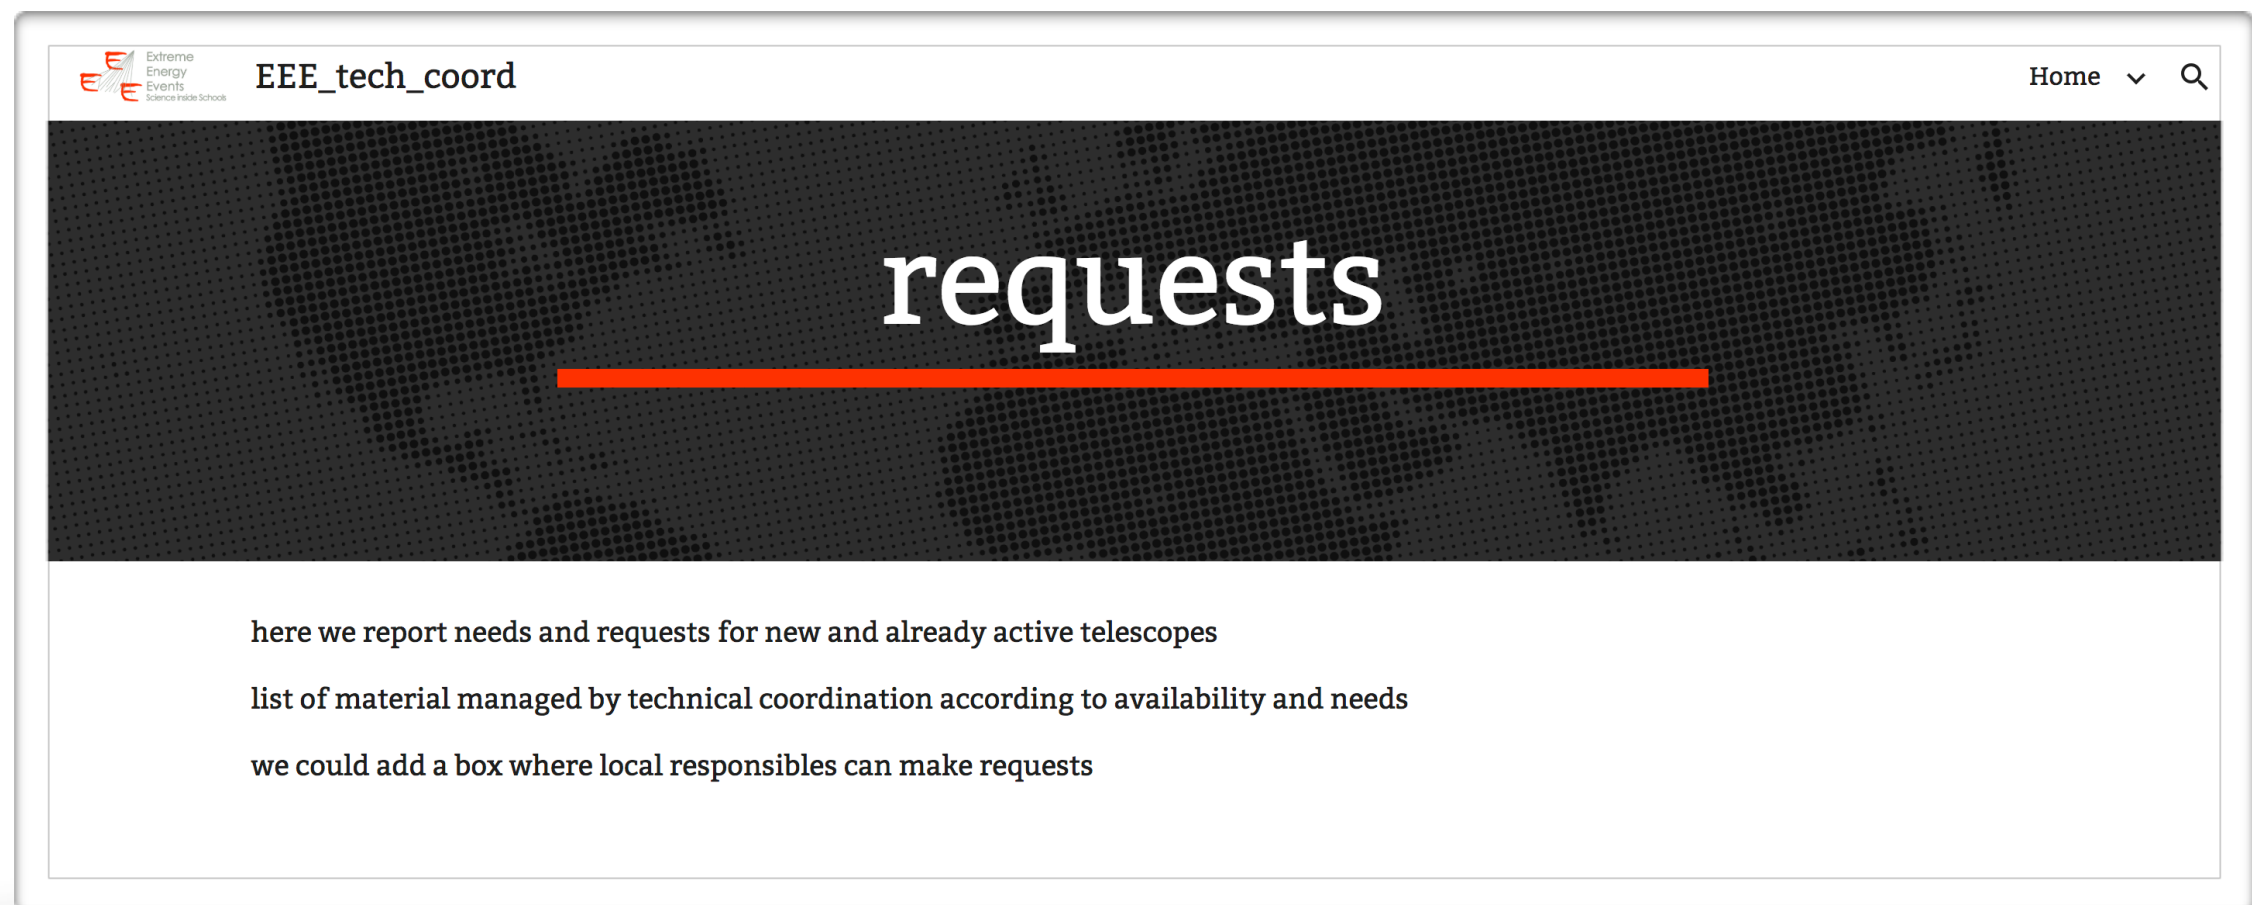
Extreme Energy Events Science inside Schools

EEE_tech_coord

Home

requests

here we report needs and requests for new and already active telescopes

list of material managed by technical coordination according to availability and needs

we could add a box where local responsibles can make requests